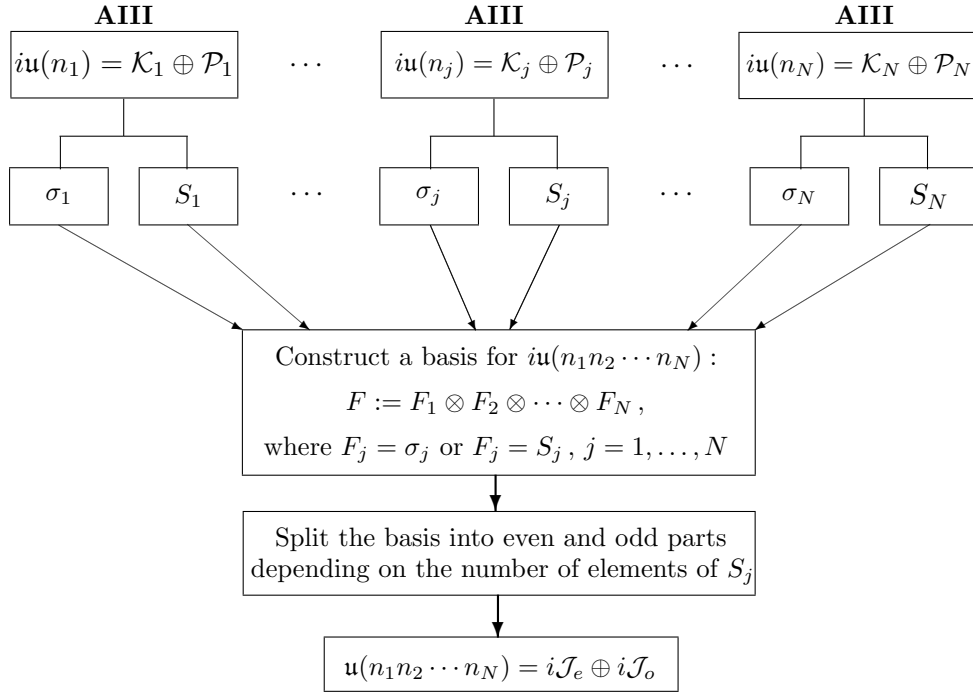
**AIII**

$i\mathfrak{u}(n_1) = \mathcal{K}_1 \oplus \mathcal{P}_1$

$\cdots$

**AIII**

$i\mathfrak{u}(n_j) = \mathcal{K}_j \oplus \mathcal{P}_j$

$\cdots$

**AIII**

$i\mathfrak{u}(n_N) = \mathcal{K}_N \oplus \mathcal{P}_N$

$\sigma_1$ $S_1$ $\cdots$ $\sigma_j$ $S_j$ $\cdots$ $\sigma_N$ $S_N$

Construct a basis for $i\mathfrak{u}(n_1 n_2 \cdots n_N)$ :
$F := F_1 \otimes F_2 \otimes \cdots \otimes F_N$ ,
where $F_j = \sigma_j$ or $F_j = S_j$ , $j = 1, \ldots, N$

Split the basis into even and odd parts depending on the number of elements of $S_j$

$\mathfrak{u}(n_1 n_2 \cdots n_N) = i\mathcal{J}_e \oplus i\mathcal{J}_o$